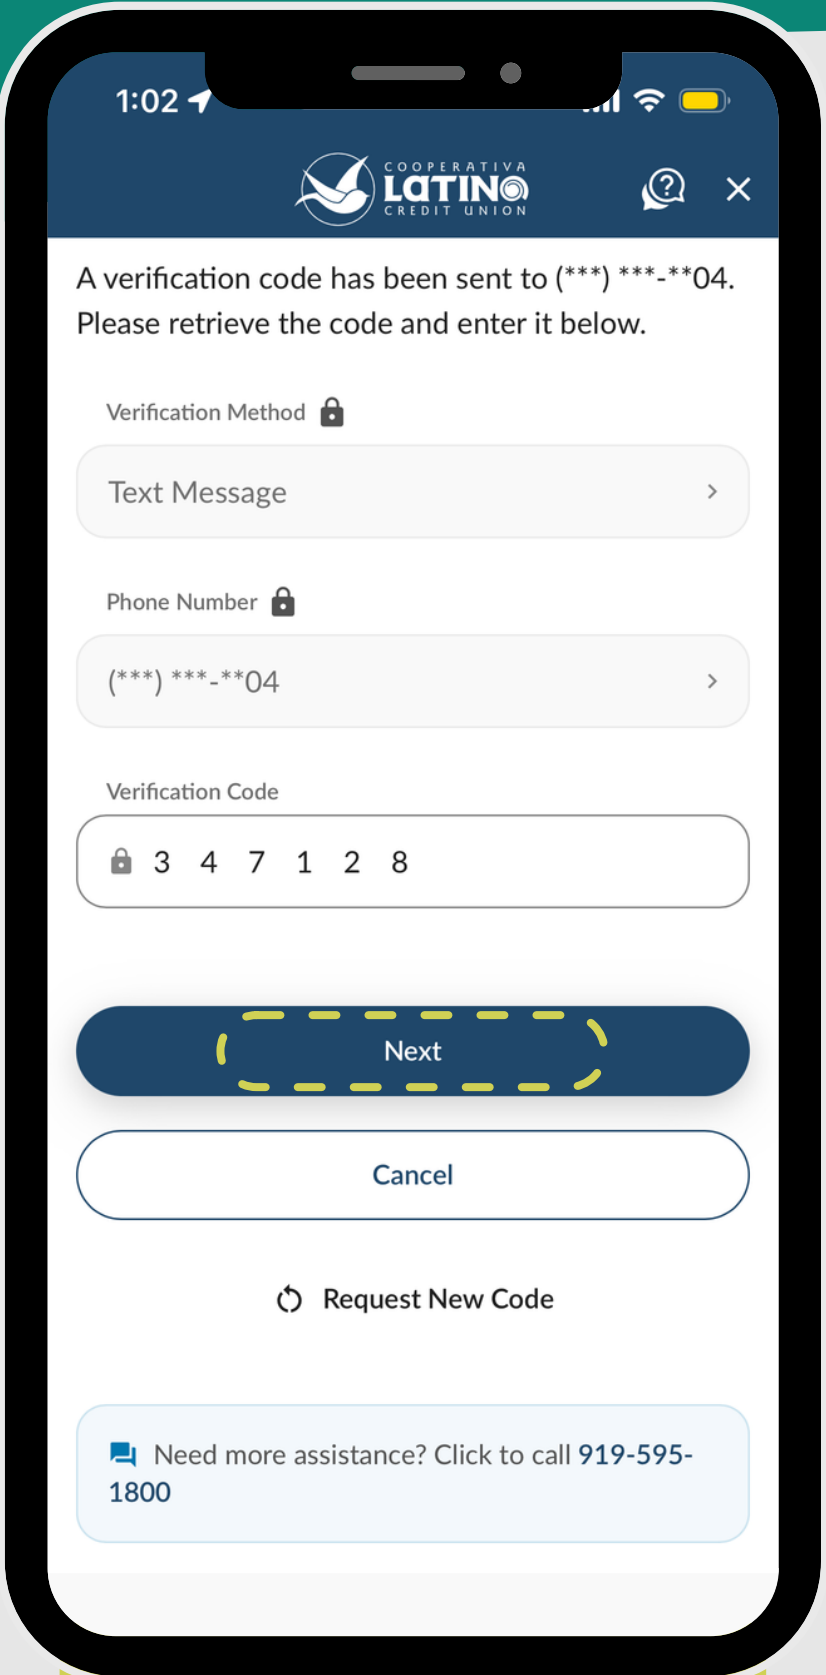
1:02

COOPERATIVA
LATINO
CREDIT UNION

A verification code has been sent to (***) ***-**04. Please retrieve the code and enter it below.

Verification Method

Text Message

Phone Number

(***) ***-**04

Verification Code

3 4 7 1 2 8

Next

Cancel

Request New Code

Need more assistance? Click to call 919-595-1800